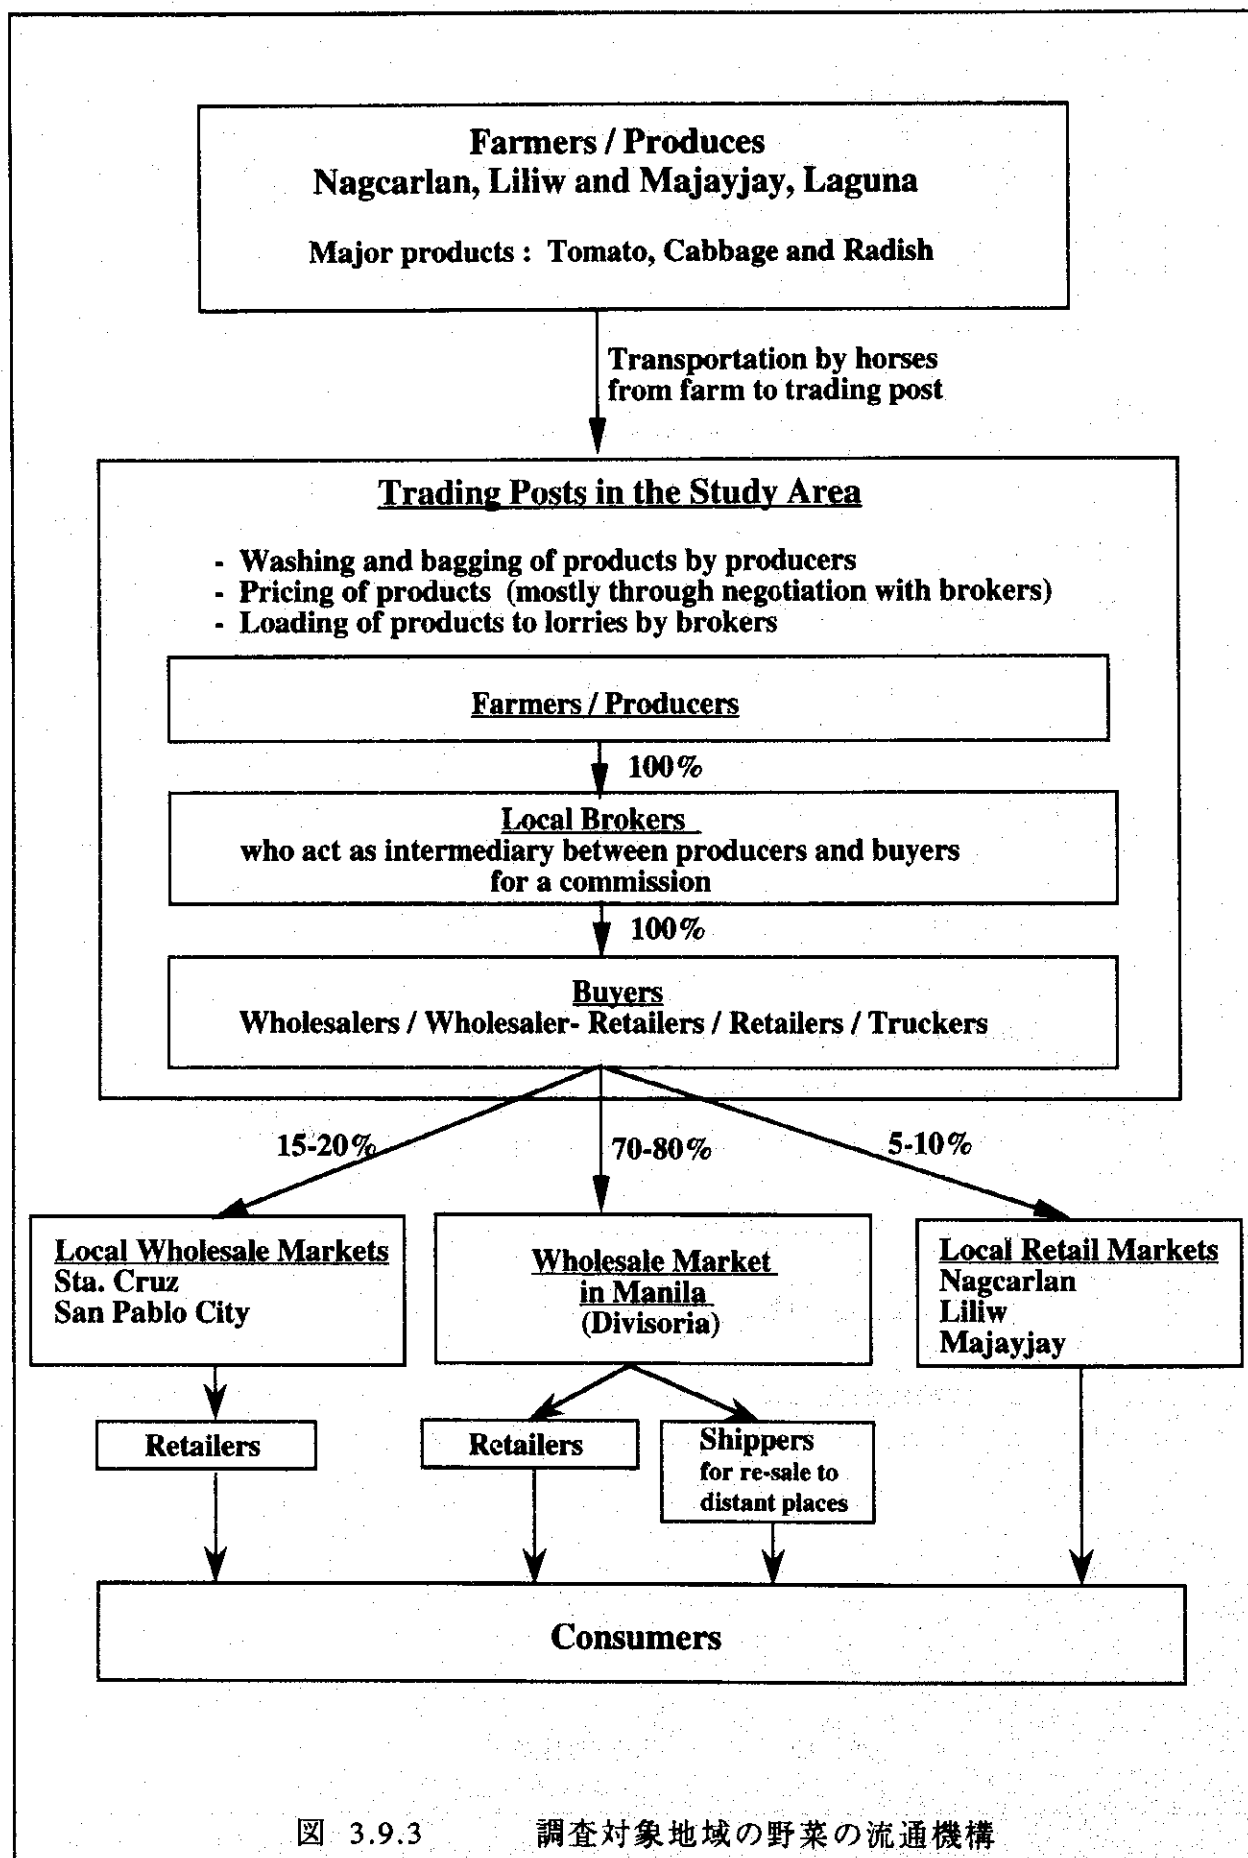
Farmers / Produces
Nagcarlan, Liliw and Majayjay, Laguna

Major products : Tomato, Cabbage and Radish

Transportation by horses from farm to trading post

Trading Posts in the Study Area

- Washing and bagging of products by producers
- Pricing of products (mostly through negotiation with brokers)
- Loading of products to lorries by brokers

Farmers / Producers

100%

Local Brokers
who act as intermediary between producers and buyers for a commission

100%

Buyers
Wholesalers / Wholesaler- Retailers / Retailers / Truckers

15-20%

70-80%

5-10%

Local Wholesale Markets
Sta. Cruz
San Pablo City

Wholesale Market in Manila
(Divisoria)

Local Retail Markets
Nagcarlan
Liliw
Majayjay

Retailers

Retailers

Shippers
for re-sale to distant places

Consumers

図 3.9.3 調査対象地域の野菜の流通機構